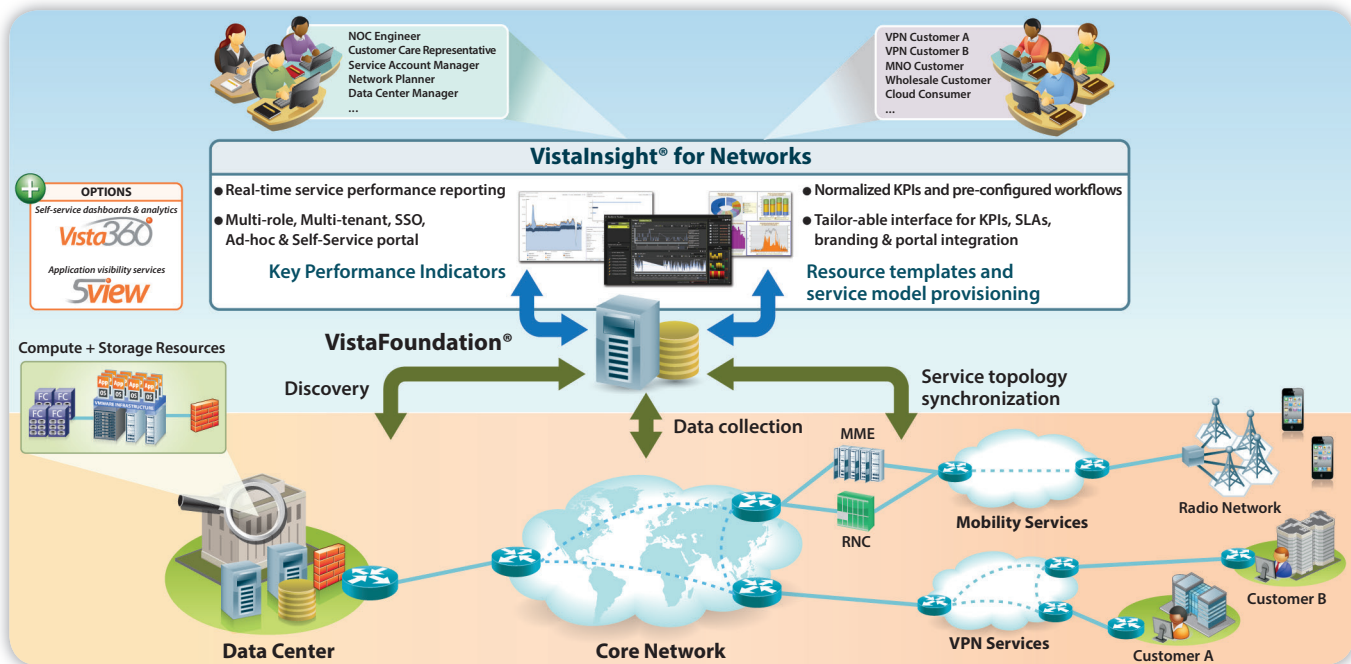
NOC Engineer
Customer Care Representative
Service Account Manager
Network Planner
Data Center Manager
...

VPN Customer A
VPN Customer B
MNO Customer
Wholesale Customer
Cloud Consumer
...

VistaInsight® for Networks

● Real-time service performance reporting
● Multi-role, Multi-tenant, SSO, Ad-hoc & Self-Service portal

Key Performance Indicators

● Normalized KPIs and pre-configured workflows
● Tailor-able interface for KPIs, SLAs, branding & portal integration

Resource templates and service model provisioning

OPTIONS
Self-service dashboards & analytics
Vista360
Application visibility services
5view

VistaFoundation®

Compute + Storage Resources

FC FC FC FC
App App App App
OS OS OS
VMWARE INFRASTRUCTURE

Discovery

Data collection

Service topology synchronization

MME

RNC

Mobility Services

Radio Network

Customer B

VPN Services

Customer A

Data Center

Core Network